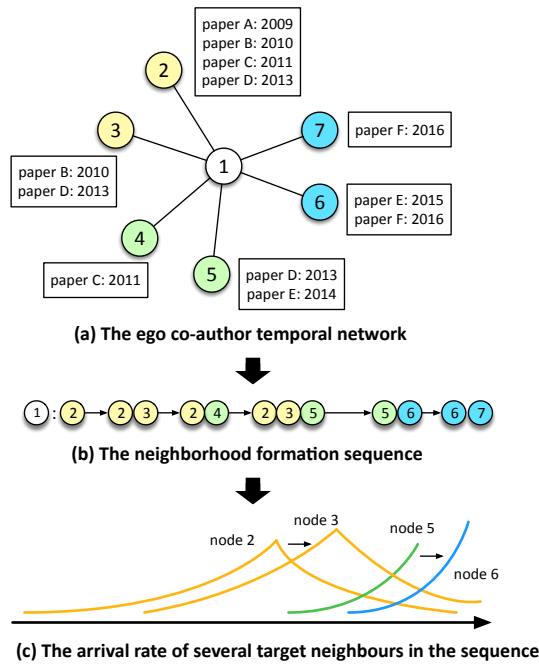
paper A: 2009
paper B: 2010
paper C: 2011
paper D: 2013

2

3

7

paper F: 2016

1

paper B: 2010
paper D: 2013

6

paper E: 2015
paper F: 2016

4

5

paper C: 2011

paper D: 2013
paper E: 2014

(a) The ego co-author temporal network

1 : 2 → 2 3 → 2 4 → 2 3 5 → 5 6 → 6 7

(b) The neighborhood formation sequence

node 3
node 2
node 5
node 6

(c) The arrival rate of several target neighbours in the sequence